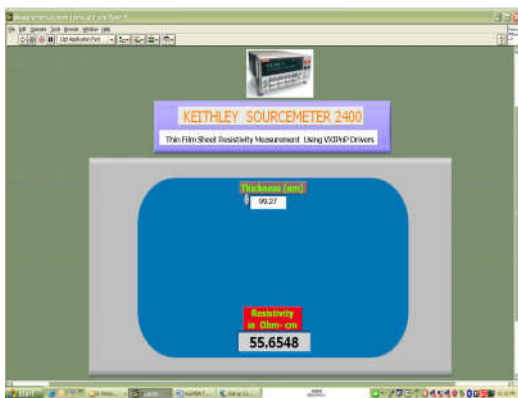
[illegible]

File Edit Operate Tools Browse Window Help

13pt Application Font

KEITHLEY SOURCEMETER 2400

Thin Film Sheet Resistivity Measurement Using IVI/PnP Drivers

Thickness (nm)

99.27

Resistivity in Ohm- cm

55.6548

start